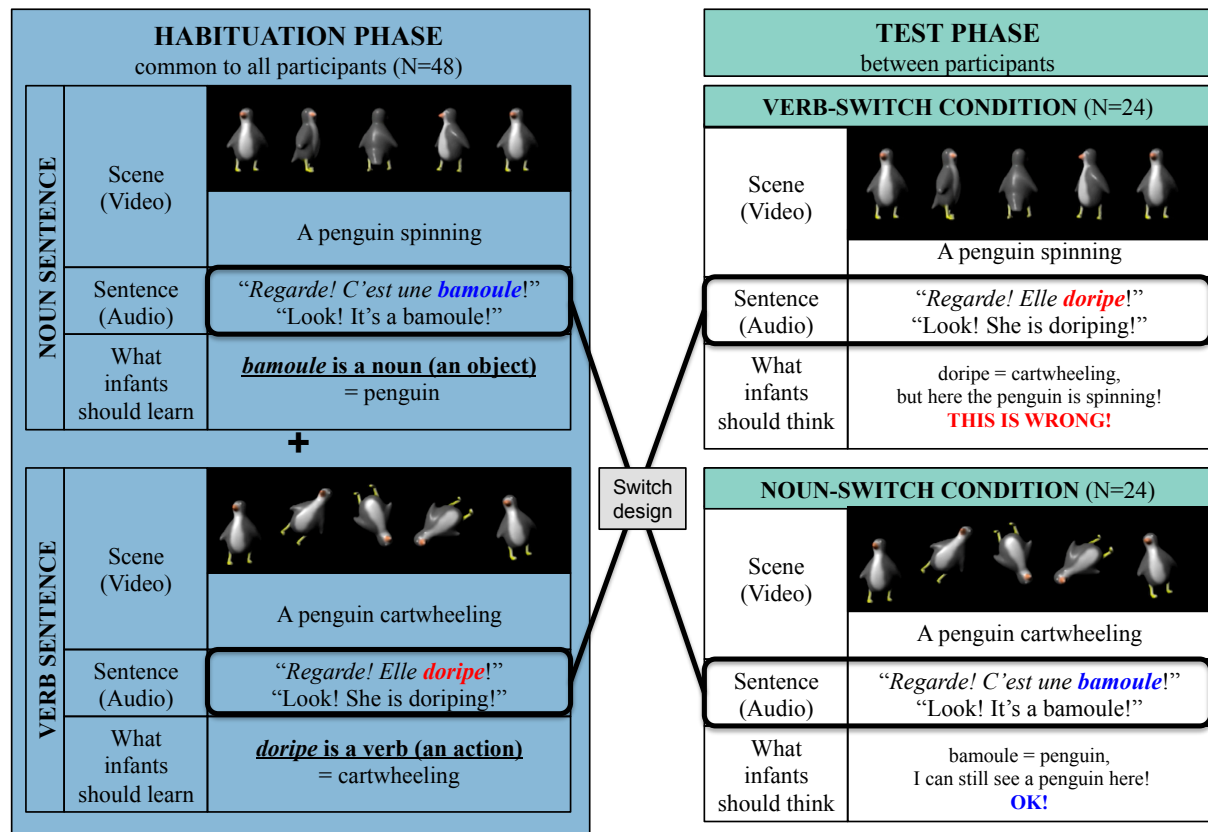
HABITUATION PHASE
common to all participants (N=48)

NOUN SENTENCE

| Scene (Video) | A penguin spinning |
|---|---|
| Sentence (Audio) | "*Regarde! C'est une* ***bamoule***!" "Look! It's a bamoule!" |
| What infants should learn | ***bamoule*** **is a noun (an object)** = penguin |

+

VERB SENTENCE

| Scene (Video) | A penguin cartwheeling |
|---|---|
| Sentence (Audio) | "*Regarde! Elle* ***doripe***!" "Look! She is doriping!" |
| What infants should learn | ***doripe*** **is a verb (an action)** = cartwheeling |

Switch design

TEST PHASE
between participants

VERB-SWITCH CONDITION (N=24)

| Scene (Video) | A penguin spinning |
|---|---|
| Sentence (Audio) | "*Regarde! Elle* ***doripe***!" "Look! She is doriping!" |
| What infants should think | doripe = cartwheeling, but here the penguin is spinning! **THIS IS WRONG!** |

NOUN-SWITCH CONDITION (N=24)

| Scene (Video) | A penguin cartwheeling |
|---|---|
| Sentence (Audio) | "*Regarde! C'est une* ***bamoule***!" "Look! It's a bamoule!" |
| What infants should think | bamoule = penguin, I can still see a penguin here! **OK!** |